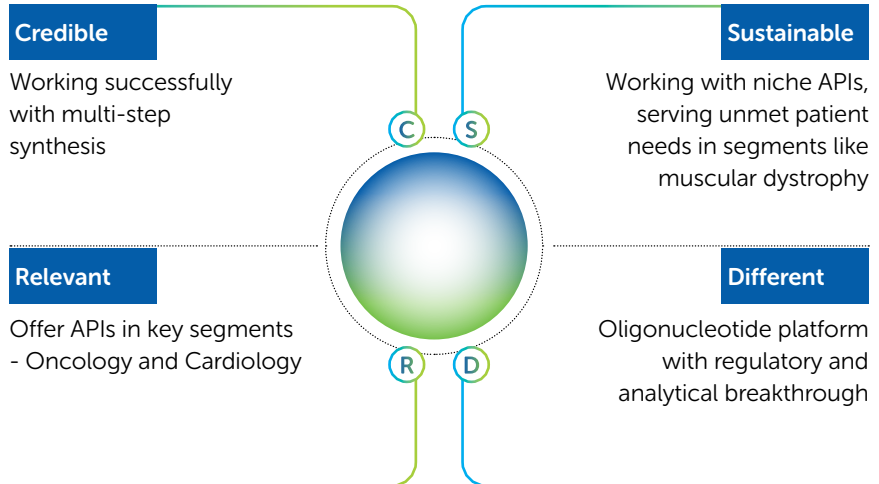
Credible

Working successfully with multi-step synthesis

Sustainable

Working with niche APIs, serving unmet patient needs in segments like muscular dystrophy

C

S

Relevant

Offer APIs in key segments - Oncology and Cardiology

Different

Oligonucleotide platform with regulatory and analytical breakthrough

R

D